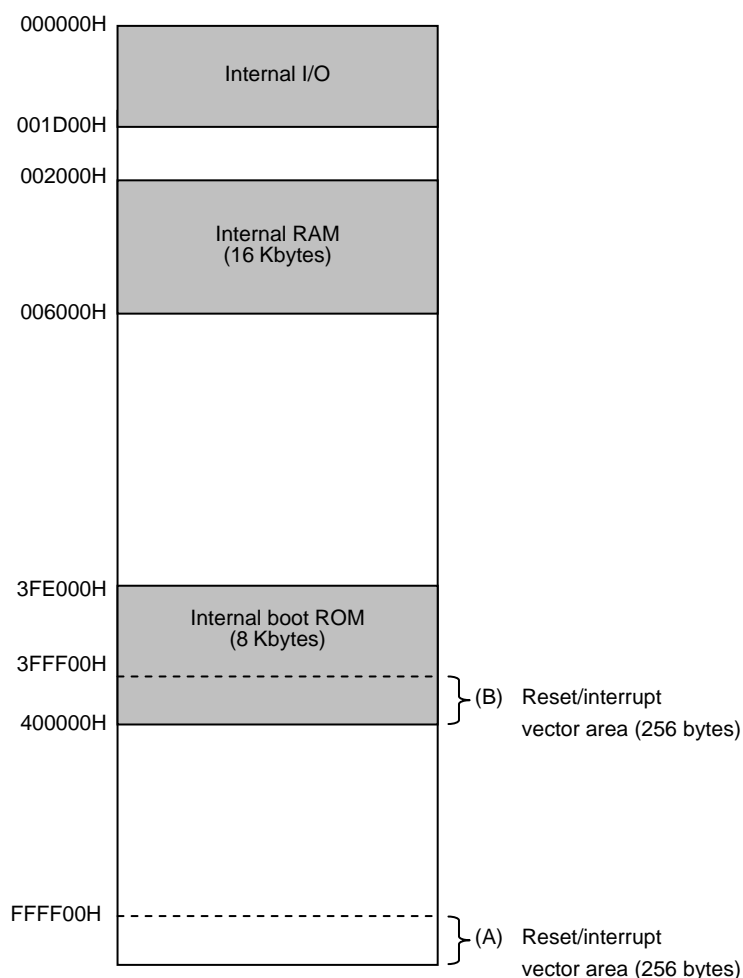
000000H

Internal I/O

001D00H

002000H

Internal RAM
(16 Kbytes)

006000H

3FE000H

Internal boot ROM
(8 Kbytes)

3FFF00H

(B) Reset/interrupt vector area (256 bytes)

400000H

FFFF00H

(A) Reset/interrupt vector area (256 bytes)